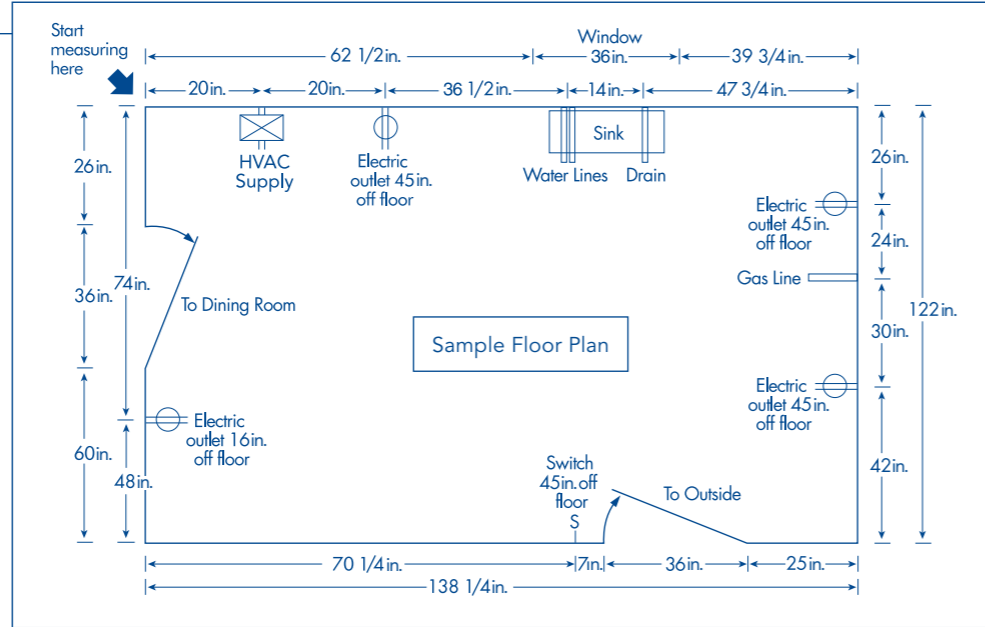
Start measuring here

62 1/2 in.

Window
36 in.

39 3/4 in.

20 in.

20 in.

36 1/2 in.

14 in.

47 3/4 in.

HVAC Supply

Electric outlet 45 in. off floor

Sink

Water Lines

Drain

26 in.

26 in.

Electric outlet 45 in. off floor

24 in.

Gas Line

74 in.

36 in.

To Dining Room

Sample Floor Plan

122 in.

30 in.

Electric outlet 45 in. off floor

Electric outlet 16 in. off floor

60 in.

48 in.

Switch 45 in. off floor
S

To Outside

42 in.

70 1/4 in.

7 in.

36 in.

25 in.

138 1/4 in.